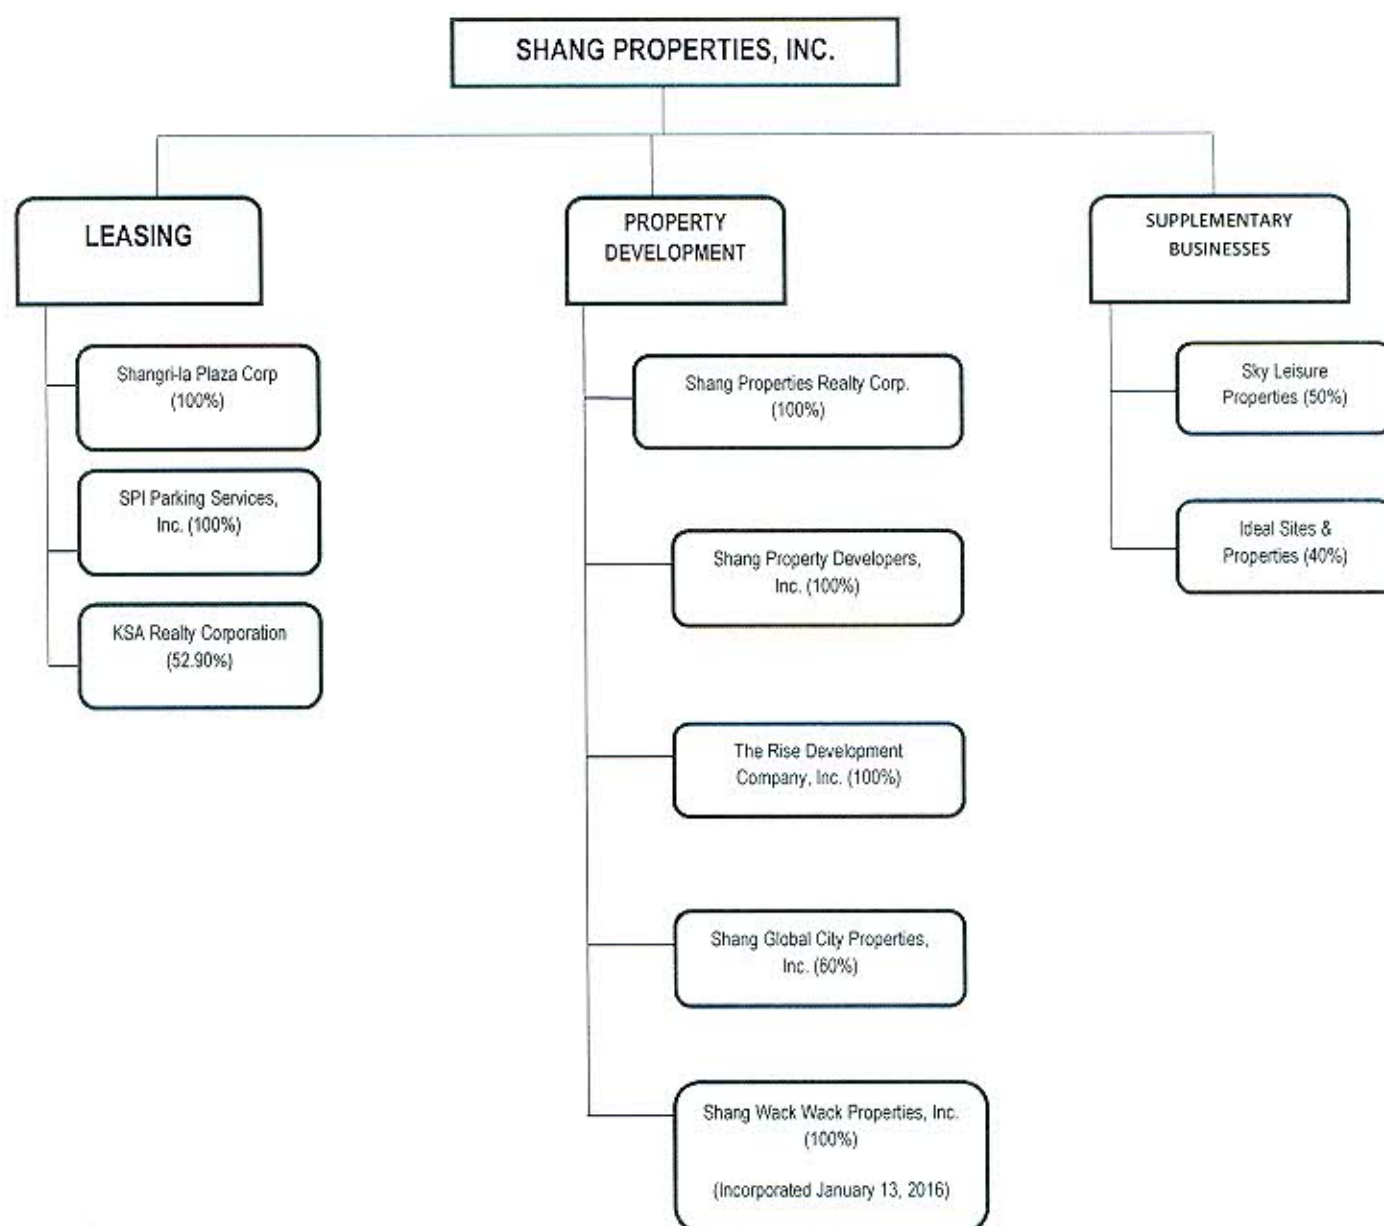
SHANG PROPERTIES, INC.

LEASING

PROPERTY DEVELOPMENT

SUPPLEMENTARY BUSINESSES

Shangri-la Plaza Corp (100%)

SPI Parking Services, Inc. (100%)

KSA Realty Corporation (52.90%)

Shang Properties Realty Corp. (100%)

Shang Property Developers, Inc. (100%)

The Rise Development Company, Inc. (100%)

Shang Global City Properties, Inc. (60%)

Shang Wack Wack Properties, Inc. (100%)

(Incorporated January 13, 2016)

Sky Leisure Properties (50%)

Ideal Sites & Properties (40%)